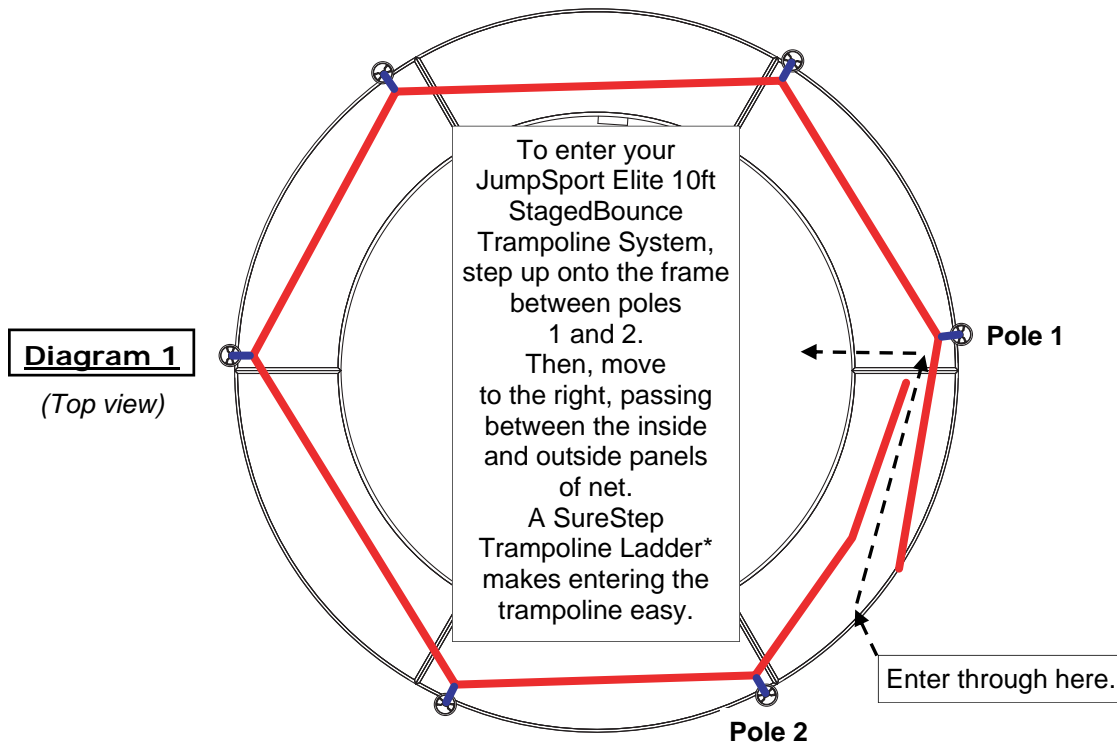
Diagram 1

(Top view)

To enter your JumpSport Elite 10ft StagedBounce Trampoline System, step up onto the frame between poles 1 and 2. Then, move to the right, passing between the inside and outside panels of net. A SureStep Trampoline Ladder* makes entering the trampoline easy.

Pole 1

Enter through here.

Pole 2